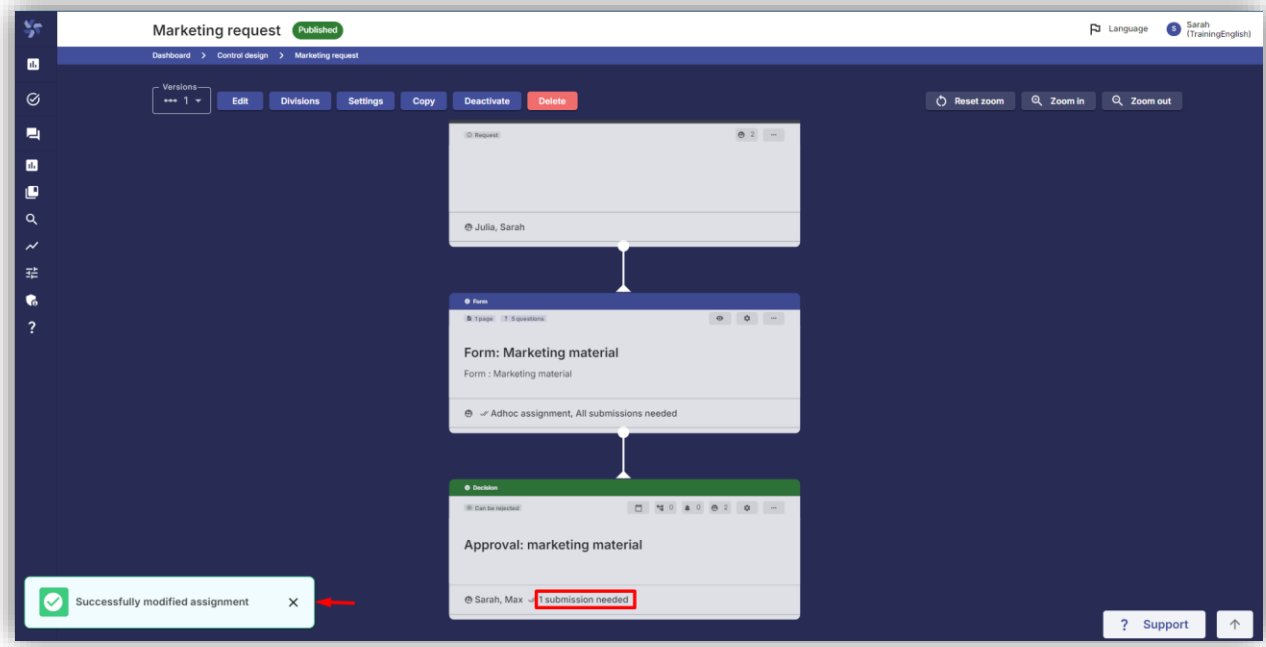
Marketing request Published

Language

S Sarah (TrainingEnglish)

Dashboard > Control design > Marketing request

Versions 1

Edit Divisions Settings Copy Deactivate Delete

Reset zoom Zoom in Zoom out

Request 2 ···

Julia, Sarah

Form

1 page 5 questions

Form: Marketing material

Form : Marketing material

Adhoc assignment, All submissions needed

Decision

Can be rejected 0 0 2

Approval: marketing material

Sarah, Max 1 submission needed

Successfully modified assignment ×

? Support